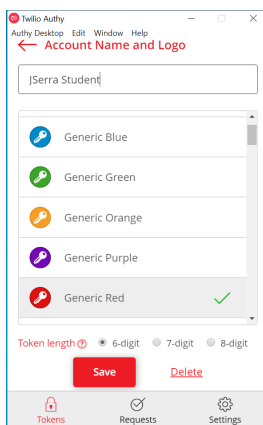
Twilio Authy
Authy Desktop Edit Window Help
← Account Name and Logo

|Serra Student

Generic Blue
Generic Green
Generic Orange
Generic Purple
Generic Red

Token length ? 6-digit 7-digit 8-digit

Save Delete

Tokens Requests Settings